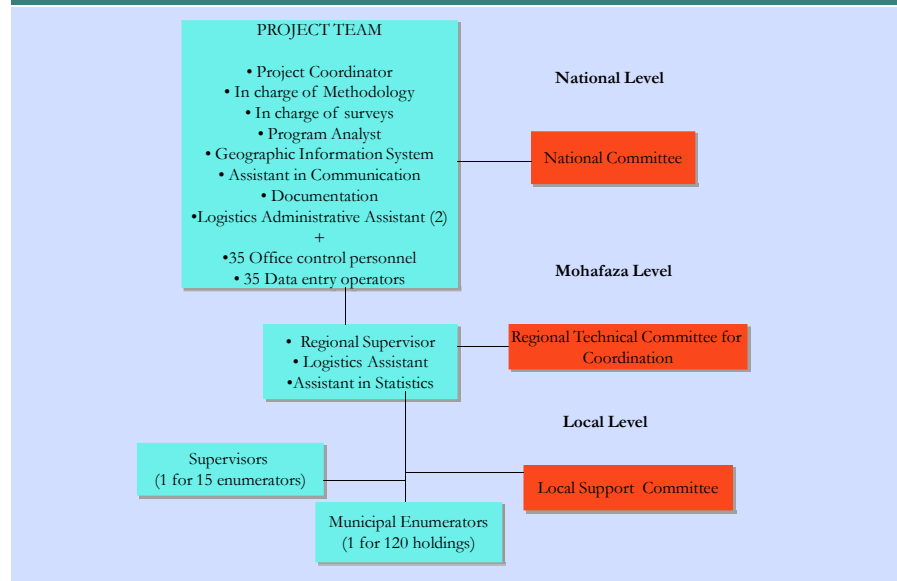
PROJECT TEAM

• Project Coordinator
• In charge of Methodology
• In charge of surveys
• Program Analyst
• Geographic Information System
• Assistant in Communication
• Documentation
•Logistics Administrative Assistant (2)
+
•35 Office control personnel
• 35 Data entry operators

National Level

National Committee

Mohafaza Level

• Regional Supervisor
• Logistics Assistant
•Assistant in Statistics

Regional Technical Committee for Coordination

Local Level

Supervisors
(1 for 15 enumerators)

Local Support Committee

Municipal Enumerators
(1 for 120 holdings)